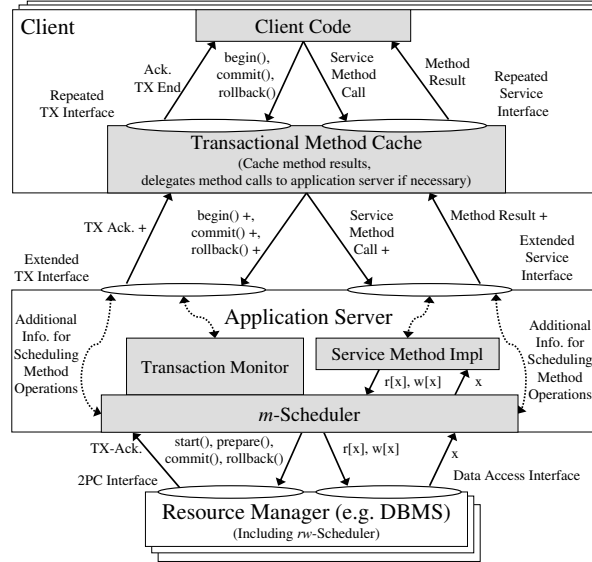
Client

Client Code

Ack. TX End

begin(), commit(), rollback()

Service Method Call

Method Result

Repeated TX Interface

Repeated Service Interface

Transactional Method Cache

(Cache method results, delegates method calls to application server if necessary)

TX Ack. +

begin() +, commit() +, rollback() +

Service Method Call +

Method Result +

Extended TX Interface

Extended Service Interface

Application Server

Additional Info. for Scheduling Method Operations

Transaction Monitor

Service Method Impl

r[x], w[x]

x

Additional Info. for Scheduling Method Operations

*m*-Scheduler

TX-Ack.

start(), prepare(), commit(), rollback()

r[x], w[x]

x

2PC Interface

Data Access Interface

Resource Manager (e.g. DBMS)

(Including *rw*-Scheduler)